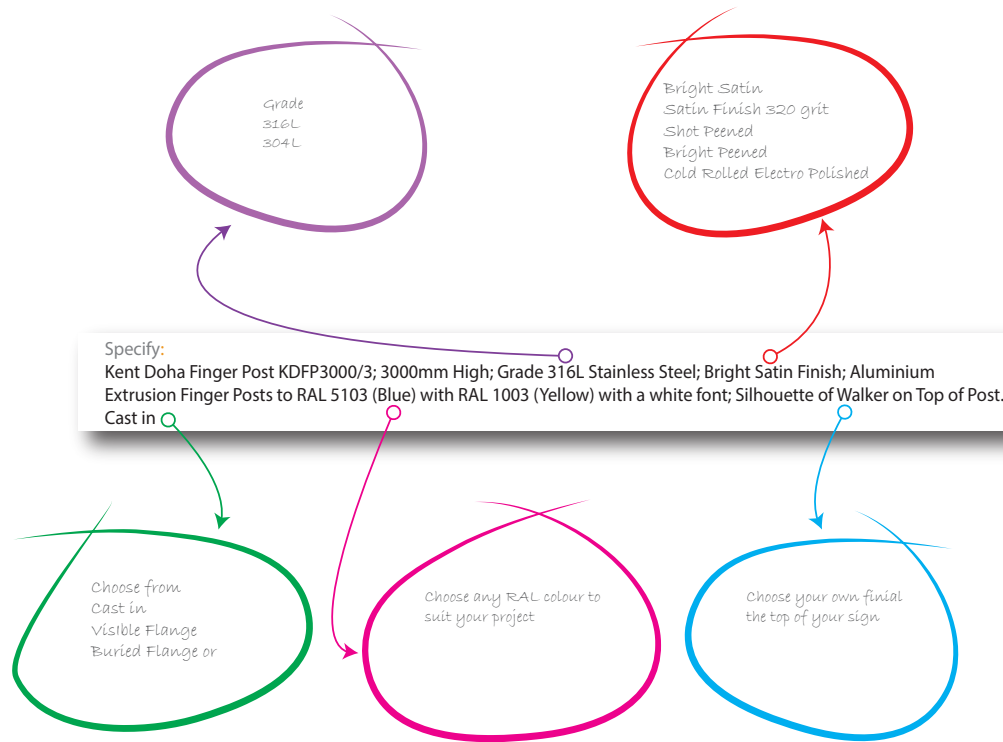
Grade
316L
304L

Bright Satin
Satin Finish 320 grit
Shot Peened
Bright Peened
Cold Rolled Electro Polished

Specify:
Kent Doha Finger Post KDFP3000/3; 3000mm High; Grade 316L Stainless Steel; Bright Satin Finish; Aluminium Extrusion Finger Posts to RAL 5103 (Blue) with RAL 1003 (Yellow) with a white font; Silhouette of Walker on Top of Post. Cast in

Choose from
Cast in
Visible Flange
Buried Flange or

Choose any RAL colour to suit your project

Choose your own finial the top of your sign